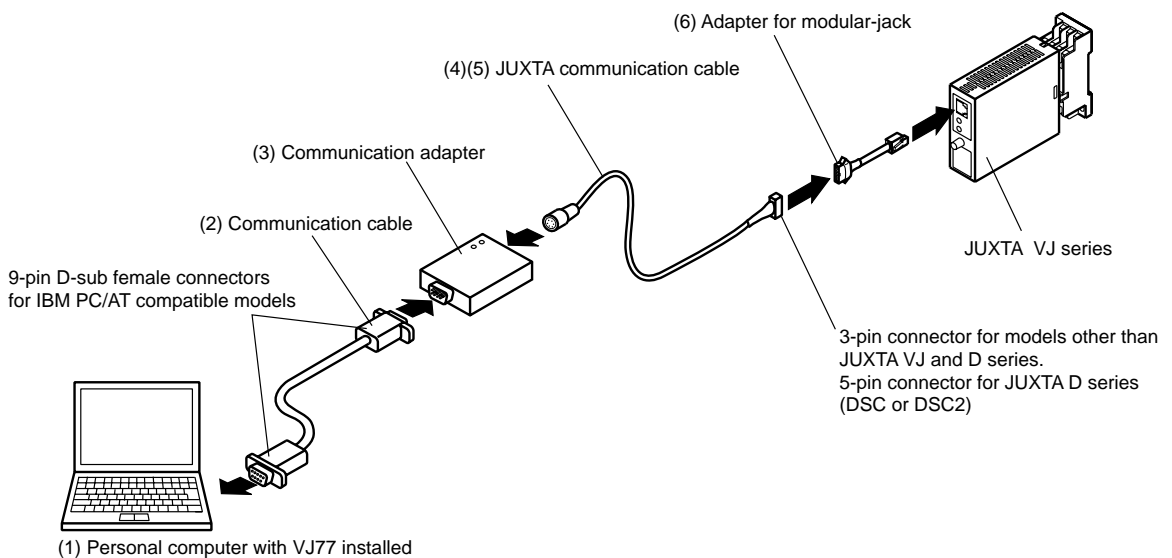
(6) Adapter for modular-jack

(4)(5) JUXTA communication cable

(3) Communication adapter

(2) Communication cable

9-pin D-sub female connectors for IBM PC/AT compatible models

JUXTA VJ series

3-pin connector for models other than JUXTA VJ and D series.
5-pin connector for JUXTA D series (DSC or DSC2)

(1) Personal computer with VJ77 installed